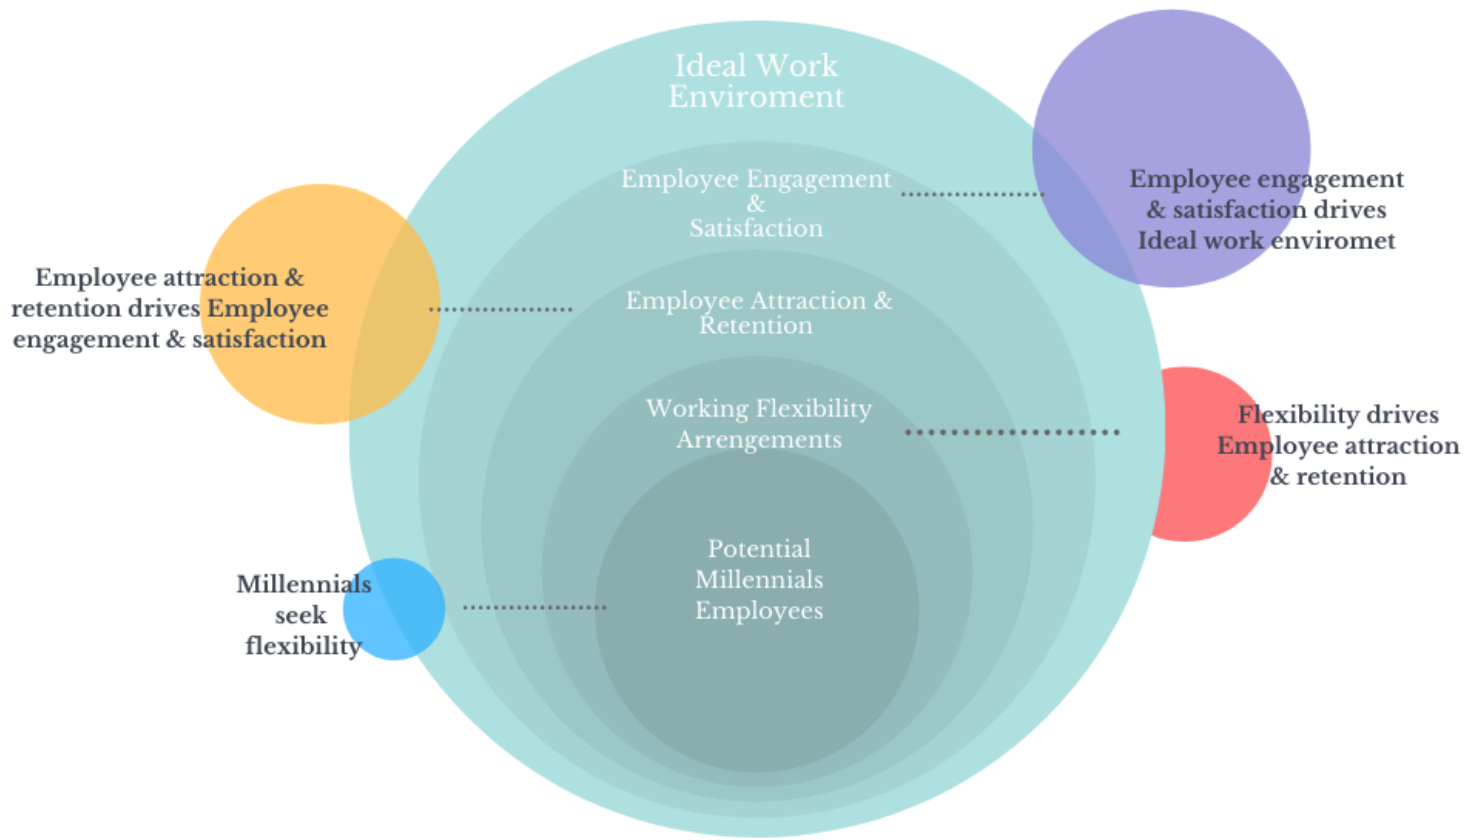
Ideal Work Enviroment

Employee Engagement & Satisfaction

Employee engagement & satisfaction drives Ideal work envirometer

Employee attraction & retention drives Employee engagement & satisfaction

Employee Attraction & Retention

Working Flexibility Arrengements

Flexibility drives Employee attraction & retention

Potential Millennials Employees

Millennials seek flexibility